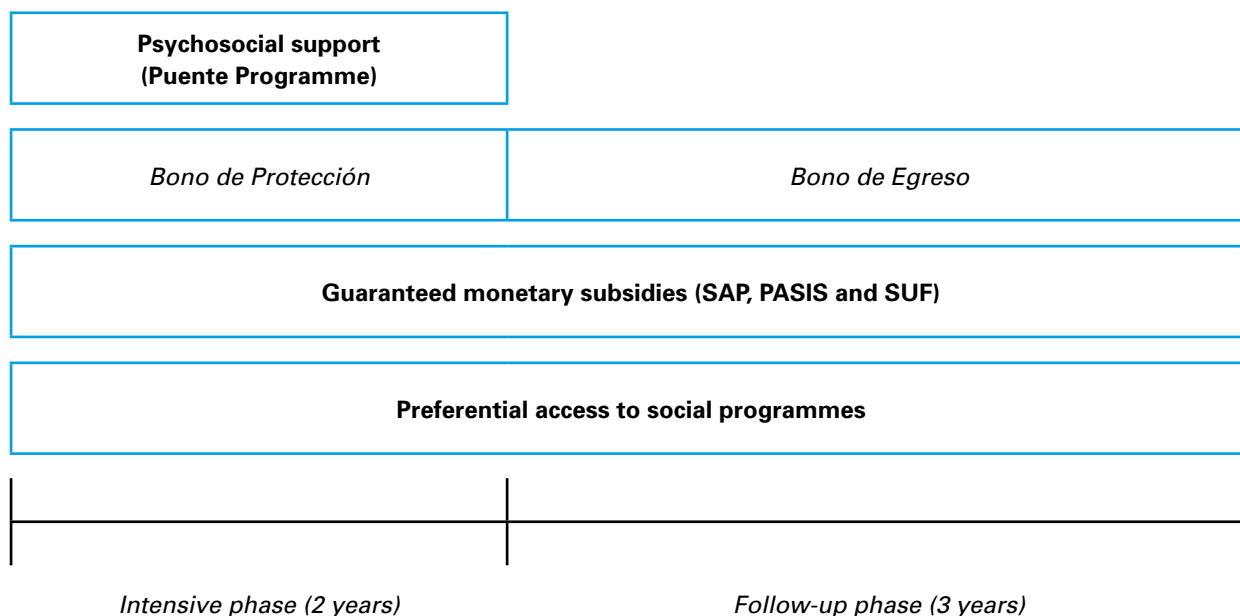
**Psychosocial support (Puente Programme)**

*Bono de Protección*

*Bono de Egreso*

**Guaranteed monetary subsidies (SAP, PASIS and SUF)**

**Preferential access to social programmes**

*Intensive phase (2 years)*

*Follow-up phase (3 years)*